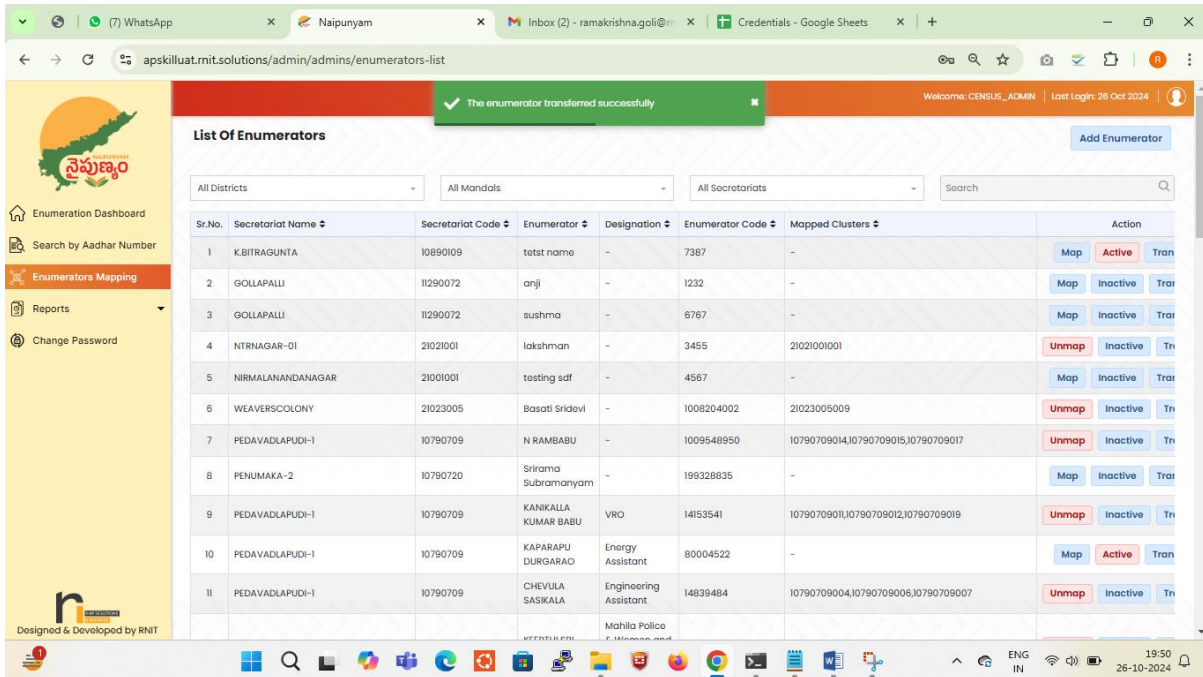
(7) WhatsApp
Naipunyam
Inbox (2) - ramakrishna.goli@r
Credentials - Google Sheets

apskilluat.rnit.solutions/admin/admins/enumerators-list

The enumerator transferred successfully

Welcome: CENSUS_ADMIN | Last Login: 26 Oct 2024

NAIPUNYAM
నైపుణ్యం

Enumeration Dashboard
Search by Aadhar Number
Enumerators Mapping
Reports
Change Password

Designed & Developed by RNIT

List Of Enumerators

Add Enumerator

All Districts
All Mandals
All Secretariats
Search

| Sr.No. | Secretariat Name | Secretariat Code | Enumerator | Designation | Enumerator Code | Mapped Clusters | Action |
|---|---|---|---|---|---|---|---|
| 1 | K.BITRAGUNTA | 10890109 | tetst name | - | 7387 | - | Map Active Tran |
| 2 | GOLLAPALLI | 11290072 | anji | - | 1232 | - | Map Inactive Tran |
| 3 | GOLLAPALLI | 11290072 | sushma | - | 6767 | - | Map Inactive Tran |
| 4 | NTRNAGAR-01 | 21021001 | lakshman | - | 3455 | 21021001001 | Unmap Inactive Tr |
| 5 | NIRMALANANDANAGAR | 21001001 | testing sdf | - | 4567 | - | Map Inactive Tran |
| 6 | WEAVERSCOLONY | 21023005 | Basati Sridevi | - | 1008204002 | 21023005009 | Unmap Inactive Tr |
| 7 | PEDAVADLAPUDI-1 | 10790709 | N RAMBABU | - | 1009548950 | 10790709014,10790709015,10790709017 | Unmap Inactive Tr |
| 8 | PENUMAKA-2 | 10790720 | Srirama Subramanyam | - | 199328835 | - | Map Inactive Tran |
| 9 | PEDAVADLAPUDI-1 | 10790709 | KANIKALLA KUMAR BABU | VRO | 14153541 | 10790709011,10790709012,10790709019 | Unmap Inactive Tr |
| 10 | PEDAVADLAPUDI-1 | 10790709 | KAPARAPU DURGARAO | Energy Assistant | 80004522 | - | Map Active Tran |
| 11 | PEDAVADLAPUDI-1 | 10790709 | CHEVULA SASIKALA | Engineering Assistant | 14839484 | 10790709004,10790709006,10790709007 | Unmap Inactive Tr |
| | | | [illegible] | Mahila Police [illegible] | | | |

ENG IN
19:50
26-10-2024